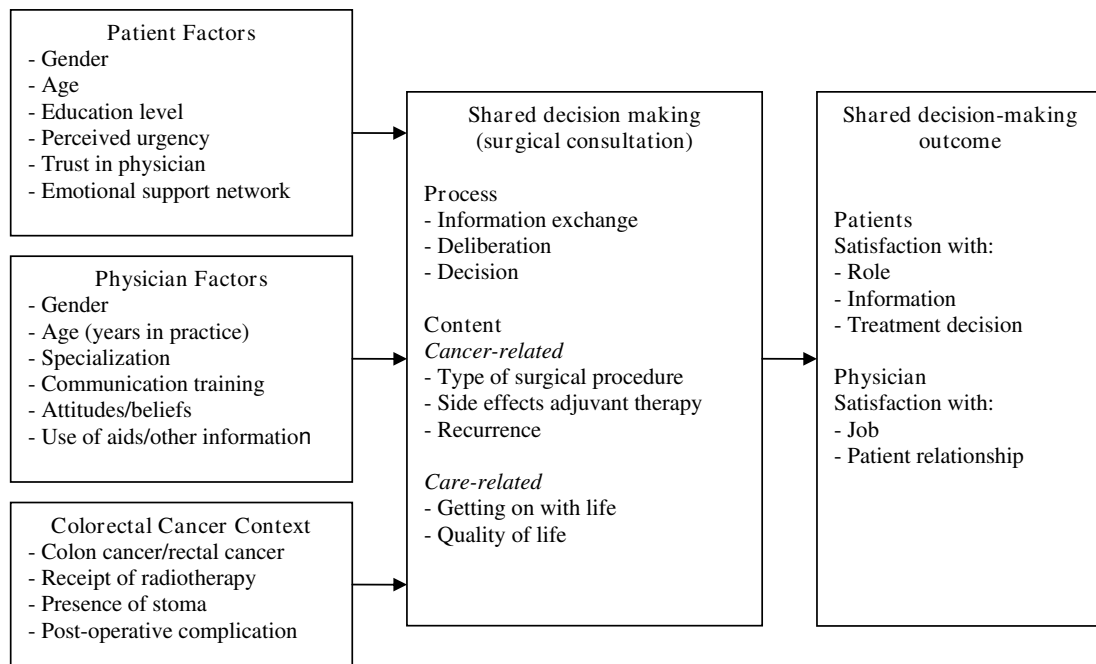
Patient Factors
- Gender
- Age
- Education level
- Perceived urgency
- Trust in physician
- Emotional support network

Physician Factors
- Gender
- Age (years in practice)
- Specialization
- Communication training
- Attitudes/beliefs
- Use of aids/other information

Colorectal Cancer Context
- Colon cancer/rectal cancer
- Receipt of radiotherapy
- Presence of stoma
- Post-operative complication

Shared decision making (surgical consultation)

Process
- Information exchange
- Deliberation
- Decision

Content
*Cancer-related*
- Type of surgical procedure
- Side effects adjuvant therapy
- Recurrence

*Care-related*
- Getting on with life
- Quality of life

Shared decision-making outcome

Patients
Satisfaction with:
- Role
- Information
- Treatment decision

Physician
Satisfaction with:
- Job
- Patient relationship